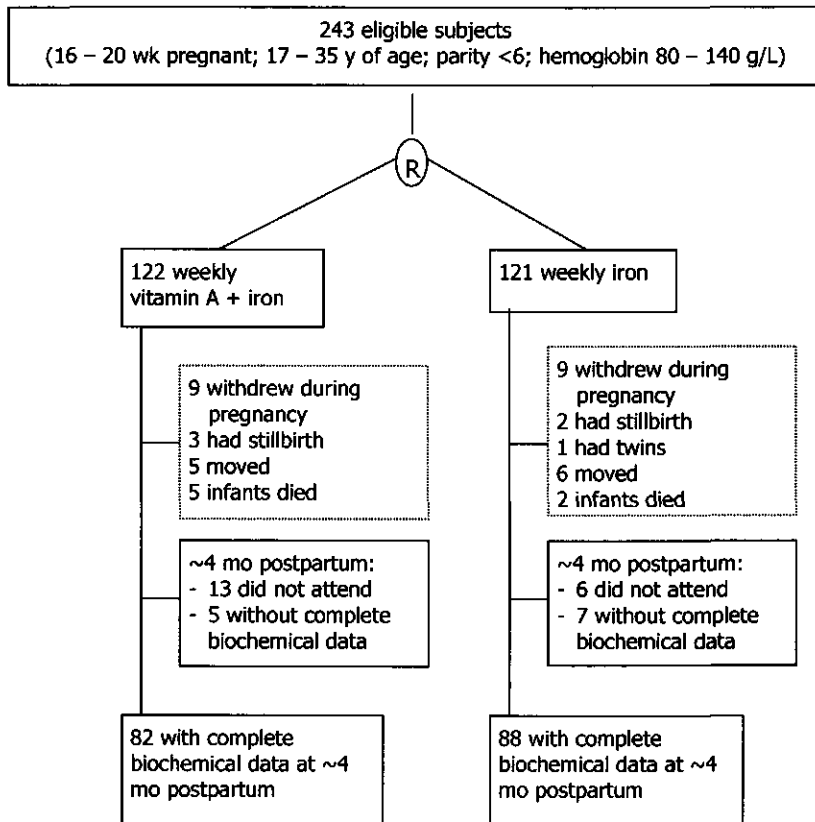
243 eligible subjects
(16 – 20 wk pregnant; 17 – 35 y of age; parity <6; hemoglobin 80 – 140 g/L)

R

122 weekly vitamin A + iron

9 withdrew during pregnancy
3 had stillbirth
5 moved
5 infants died

~4 mo postpartum:
- 13 did not attend
- 5 without complete biochemical data

82 with complete biochemical data at ~4 mo postpartum

121 weekly iron

9 withdrew during pregnancy
2 had stillbirth
1 had twins
6 moved
2 infants died

~4 mo postpartum:
- 6 did not attend
- 7 without complete biochemical data

88 with complete biochemical data at ~4 mo postpartum